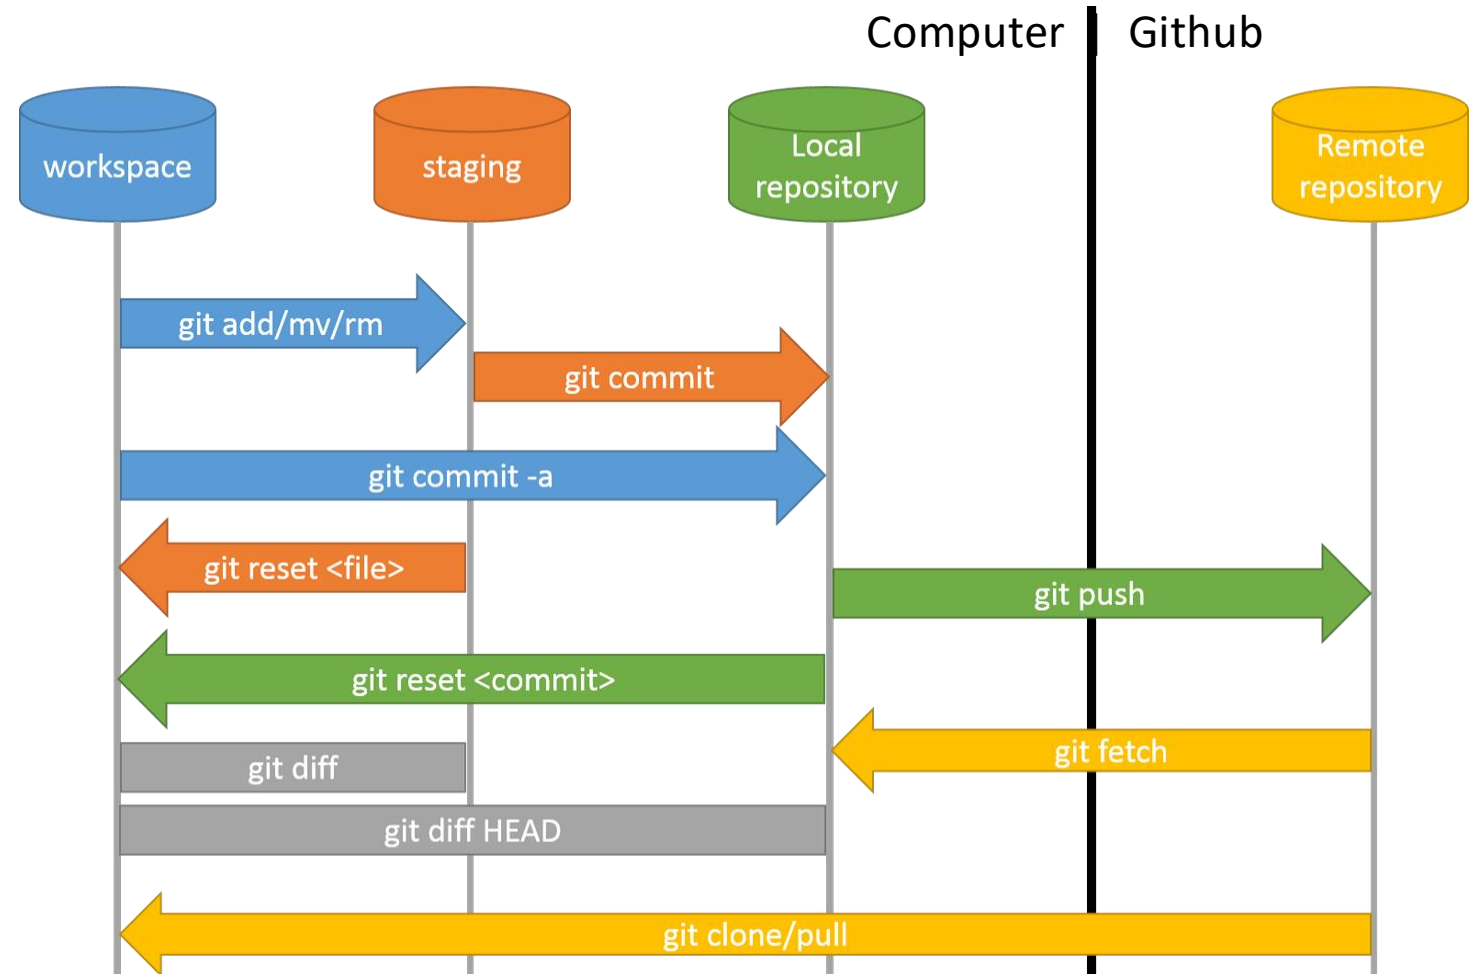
Computer Github

workspace

staging

Local repository

Remote repository

git add/mv/rm

git commit

git commit -a

git reset <file>

git push

git reset <commit>

git fetch

git diff

git diff HEAD

git clone/pull